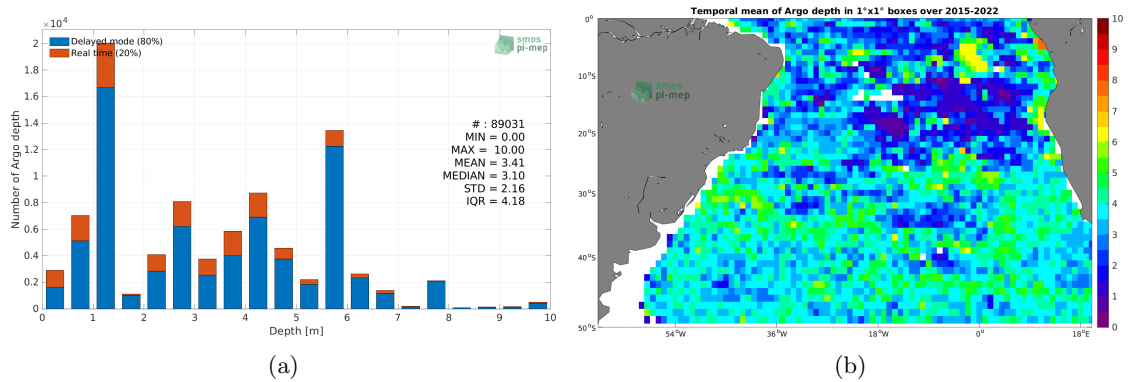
$\times 10^4$

Delayed mode (80%)
Real time (20%)

smos
pi-mep

# : 89031
MIN = 0.00
MAX = 10.00
MEAN = 3.41
MEDIAN = 3.10
STD = 2.16
IQR = 4.18

Number of Argo depth

2
1.8
1.6
1.4
1.2
1
0.8
0.6
0.4
0.2
0

0 1 2 3 4 5 6 7 8 9 10

Depth [m]

(a)

Temporal mean of Argo depth in 1°x1° boxes over 2015-2022

smos
pi-mep

0°
10°S
20°S
30°S
40°S
50°S

54°W 36°W 18°W 0° 18°E

10
9
8
7
6
5
4
3
2
1
0

(b)